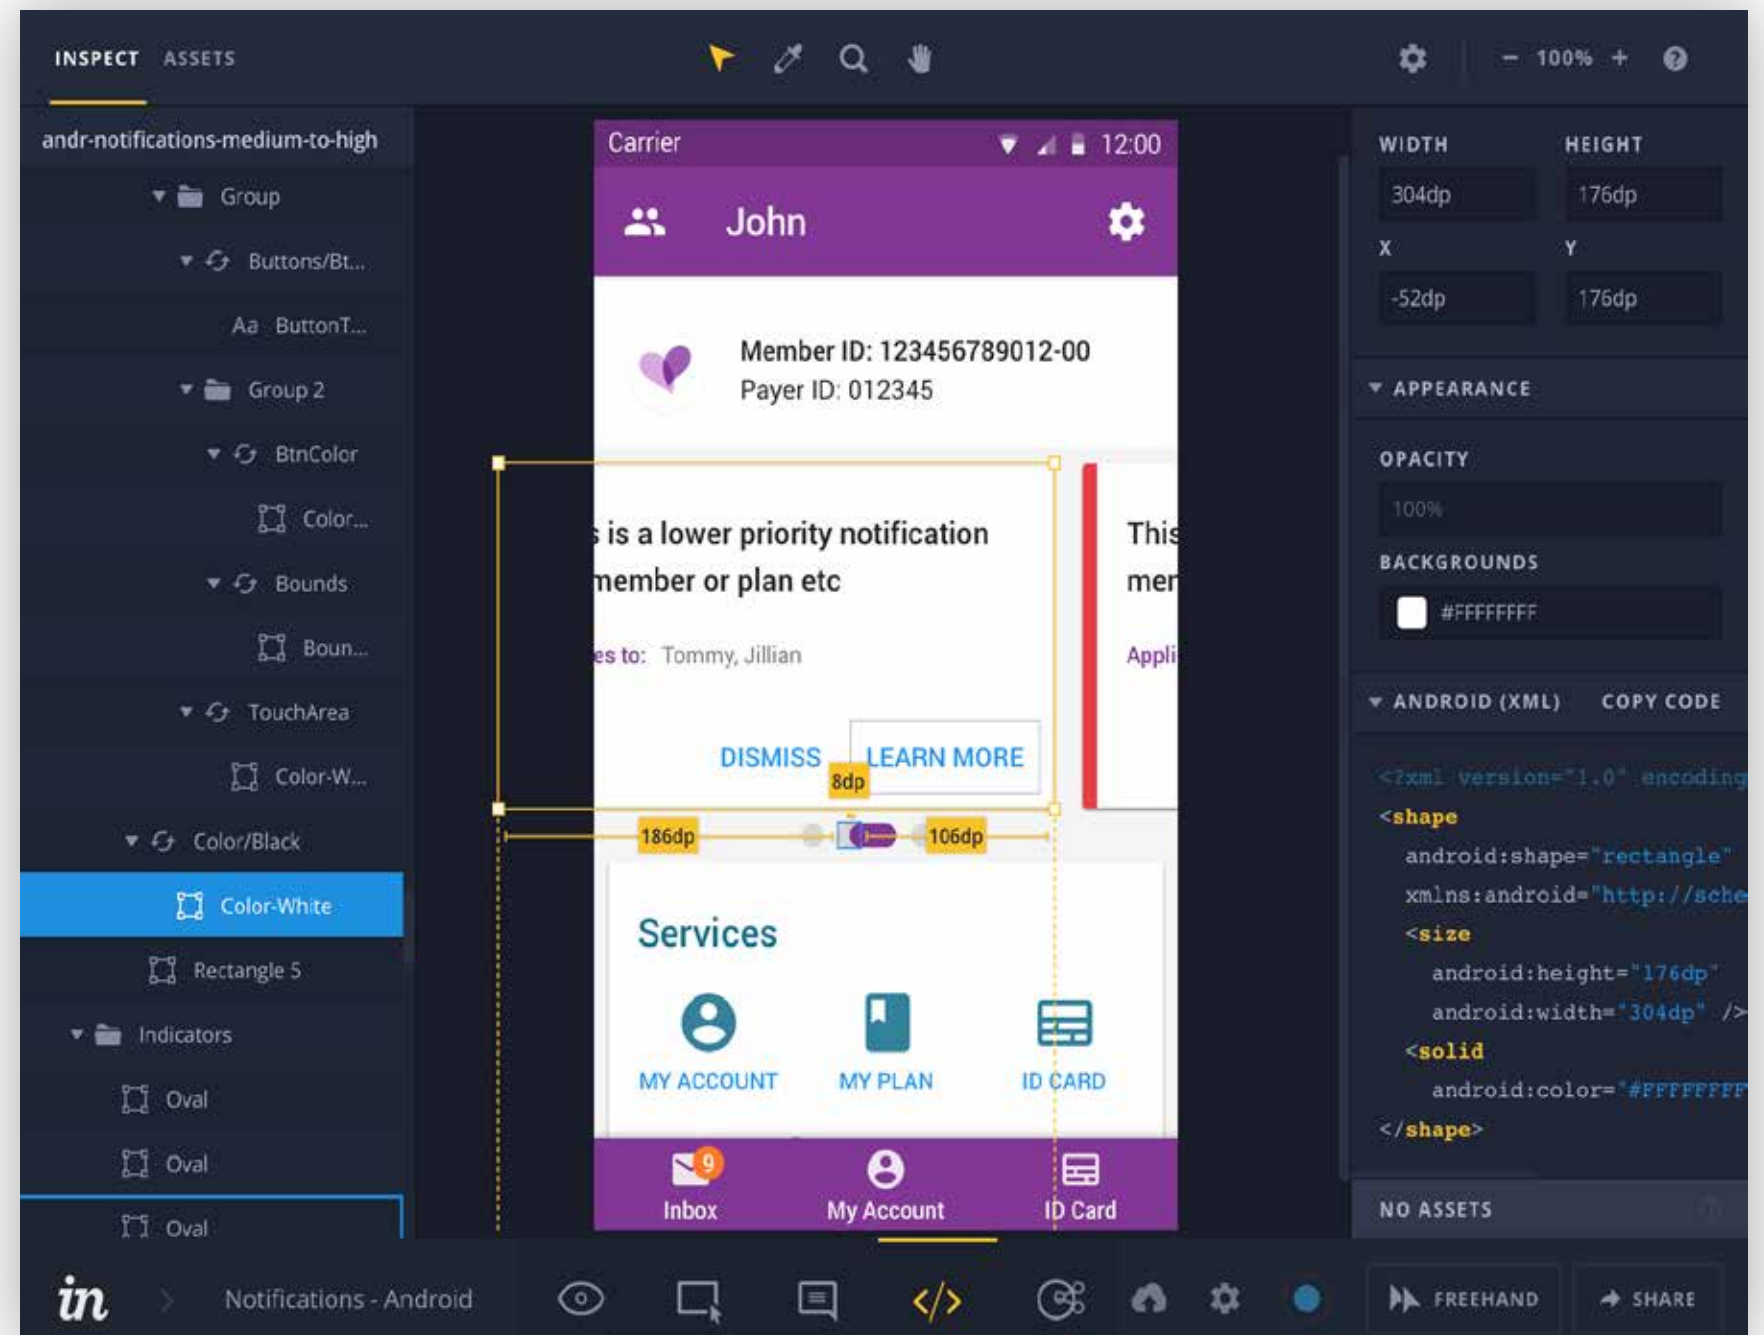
INSPECT ASSETS

− 100% +

andr-notifications-medium-to-high

Group

Buttons/Bt...

Aa ButtonT...

Group 2

BtnColor

Color...

Bounds

Boun...

TouchArea

Color-W...

Color/Black

Color-White

Rectangle 5

Indicators

Oval

Oval

Oval

Carrier 12:00

John

Member ID: 123456789012-00
Payer ID: 012345

s is a lower priority notification
member or plan etc

es to: Tommy, Jillian

DISMISS LEARN MORE

8dp

186dp 106dp

This
mer

Appli

Services

MY ACCOUNT MY PLAN ID CARD

9

Inbox My Account ID Card

WIDTH HEIGHT

304dp 176dp

X Y

-52dp 176dp

APPEARANCE

OPACITY

100%

BACKGROUNDS

#FFFFFFFF

ANDROID (XML) COPY CODE

<?xml version="1.0" encoding
<shape
android:shape="rectangle"
xmlns:android="http://sche
<size
android:height="176dp"
android:width="304dp" />
<solid
android:color="#FFFFFFFF
</shape>

NO ASSETS

in Notifications - Android

FREEHAND SHARE